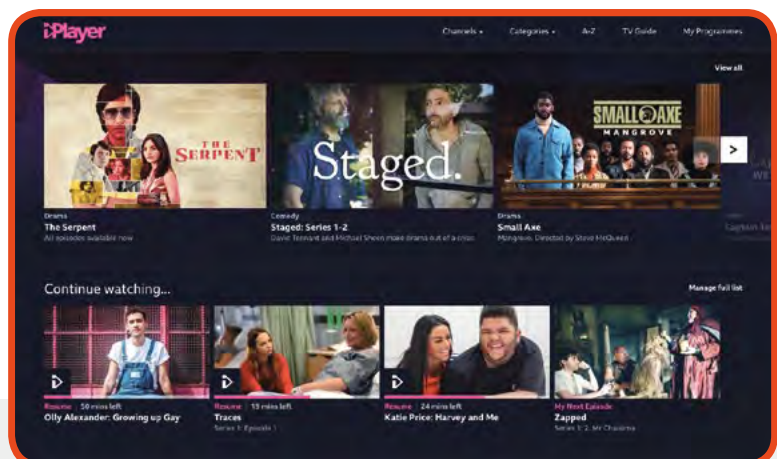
iPlayer

Channels ▾ Categories ▾ A-Z TV Guide My Programmes

View all

THE SERPENT

Staged.

SMALL AXE MANGROVE

Drama
The Serpent
All episodes available now

Comedy
Staged: Series 1-2
David Tennant and Michael Sheen make drama out of a crisis

Drama
Small Axe
Mangrove. Directed by Steve McQueen

Continue watching...

Manage full list

Resume | 58 mins left
Olly Alexander: Growing up Gay

Resume | 13 mins left
Traces
Series 1: Episode 1

Resume | 24 mins left
Katie Price: Harvey and Me

My Next Episode
Zapped
Series 3: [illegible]